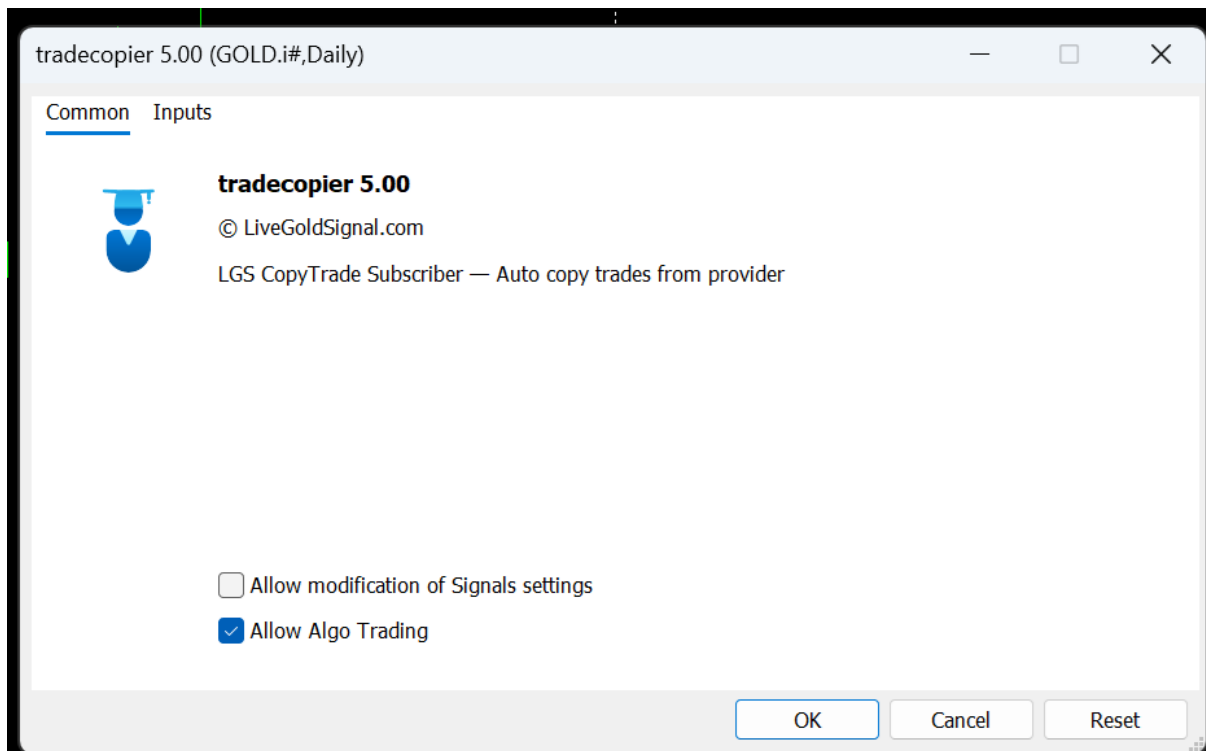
tradecopier 5.00 (GOLD.i#,Daily)

Common Inputs

tradecopier 5.00

© LiveGoldSignal.com

LGS CopyTrade Subscriber — Auto copy trades from provider

Allow modification of Signals settings

Allow Algo Trading

OK Cancel Reset